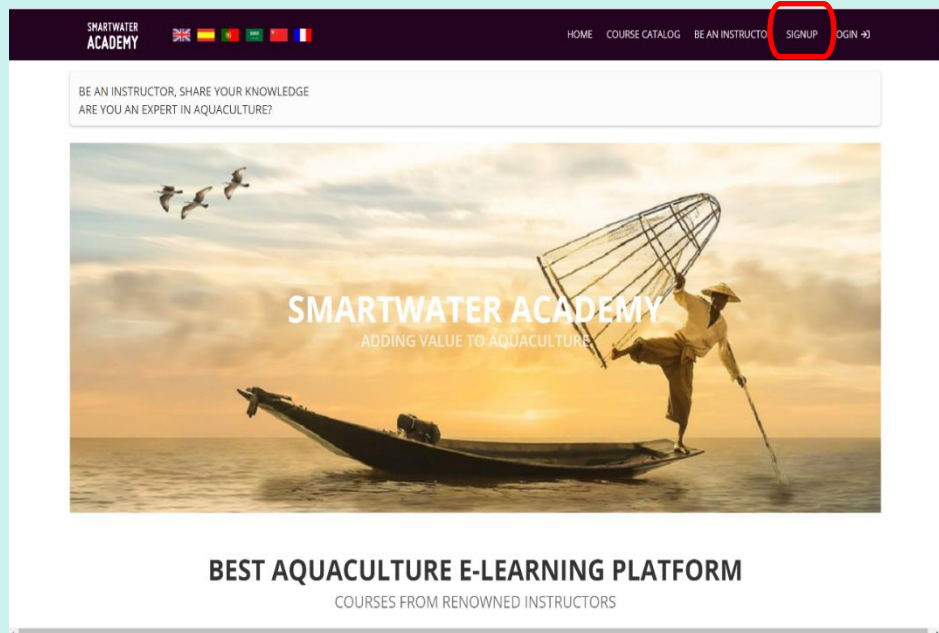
SMARTWATER ACADEMY

HOME COURSE CATALOG BE AN INSTRUCTO SIGNUP LOGIN

BE AN INSTRUCTOR, SHARE YOUR KNOWLEDGE
ARE YOU AN EXPERT IN AQUACULTURE?

SMARTWATER ACADEMY
ADDING VALUE TO AQUACULTURE

BEST AQUACULTURE E-LEARNING PLATFORM
COURSES FROM RENOWNED INSTRUCTORS